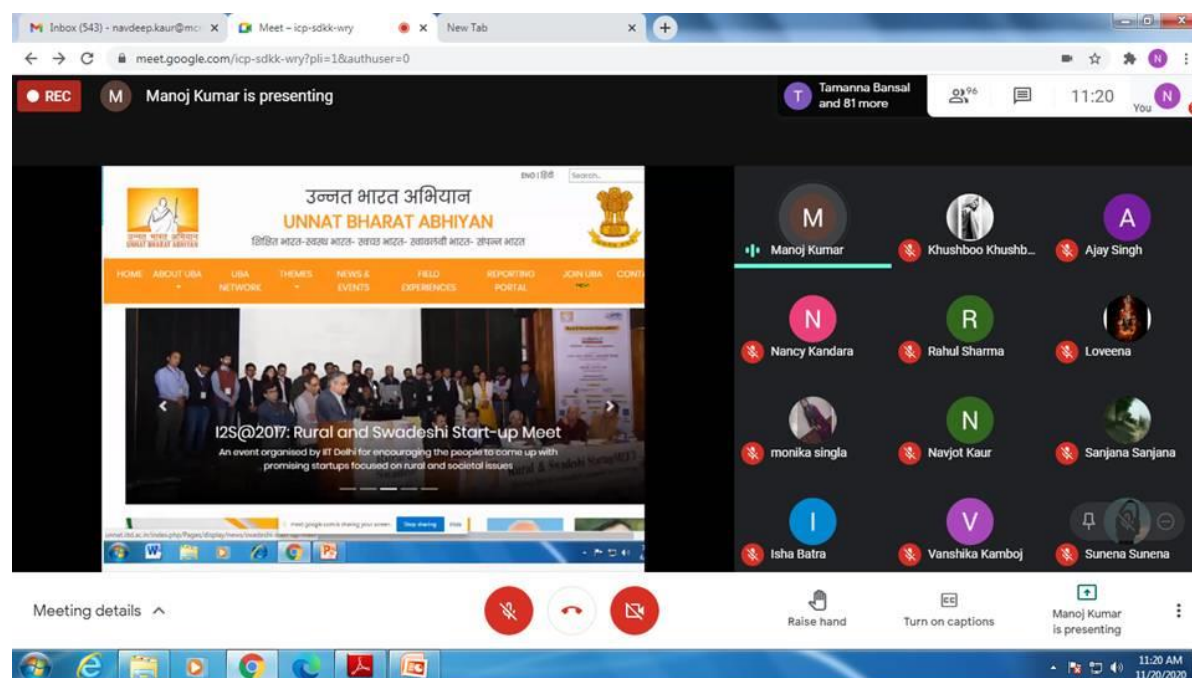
Inbox (543) - navdeep.kaur@mc
Meet – icp-sdkk-wry
New Tab
meet.google.com/icp-sdkk-wry?pli=1&authuser=0

REC
M Manoj Kumar is presenting
T Tamanna Bansal and 81 more
96
11:20
You

ENG | हिंदी Search...
उन्नत भारत अभियान
UNNAT BHARAT ABHIYAN
शिक्षित भारत- स्वस्थ भारत- स्वच्छ भारत- स्वावलंबी भारत- संपन्न भारत
HOME ABOUT UBA UBA NETWORK THEMES NEWS & EVENTS FIELD EXPERIENCES REPORTING PORTAL JOIN UBA CONT
I2S@2017: Rural and Swadeshi Start-up Meet
An event organised by IIT Delhi for encouraging the people to come up with promising startups focused on rural and societal issues
meet.google.com is sharing your screen. Stop sharing Hide

Manoj Kumar
Khushboo Khushb...
Ajay Singh
Nancy Kandara
Rahul Sharma
Loveena
monika singla
Navjot Kaur
Sanjana Sanjana
Isha Batra
Vanshika Kamboj
Sunena Sunena

Meeting details
Raise hand
Turn on captions
Manoj Kumar is presenting

11:20 AM
11/20/2020